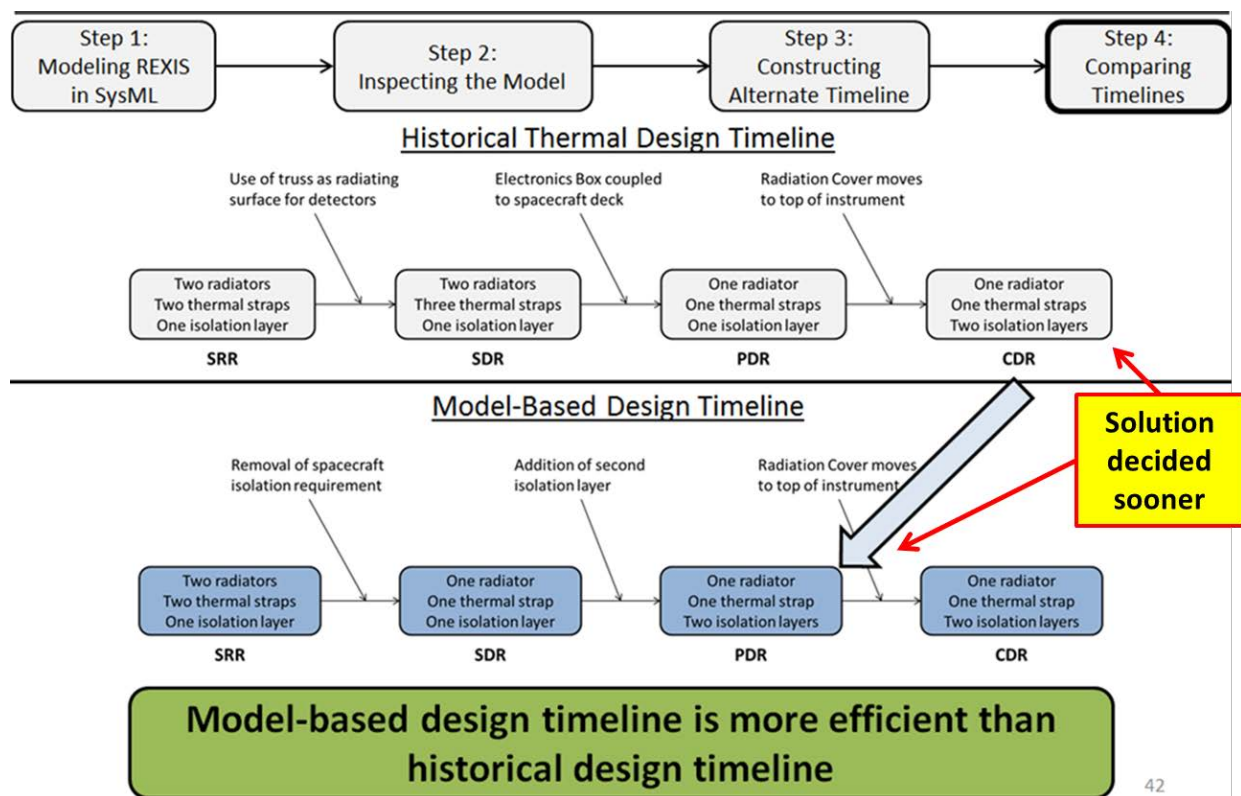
Step 1: Modeling REXIS in SysML

Step 2: Inspecting the Model

Step 3: Constructing Alternate Timeline

Step 4: Comparing Timelines

Historical Thermal Design Timeline

Use of truss as radiating surface for detectors

Electronics Box coupled to spacecraft deck

Radiation Cover moves to top of instrument

Two radiators
Two thermal straps
One isolation layer

SRR

Two radiators
Three thermal straps
One isolation layer

SDR

One radiator
One thermal straps
One isolation layer

PDR

One radiator
One thermal straps
Two isolation layers

CDR

Model-Based Design Timeline

Solution decided sooner

Removal of spacecraft isolation requirement

Addition of second isolation layer

Radiation Cover moves to top of instrument

Two radiators
Two thermal straps
One isolation layer

SRR

One radiator
One thermal strap
One isolation layer

SDR

One radiator
One thermal strap
Two isolation layers

PDR

One radiator
One thermal strap
Two isolation layers

CDR

Model-based design timeline is more efficient than historical design timeline

42